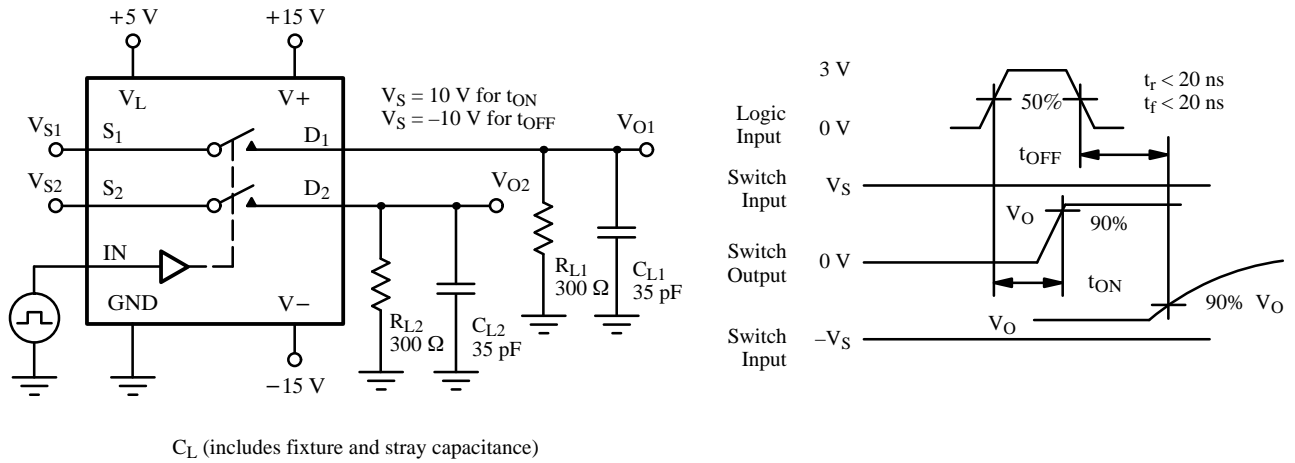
+5 V
+15 V
$V_L$
V+
$V_S = 10$ V for $t_{ON}$
$V_S = -10$ V for $t_{OFF}$
$V_{S1}$
$S_1$
$D_1$
$V_{O1}$
$V_{S2}$
$S_2$
$D_2$
$V_{O2}$
IN
GND
V−
−15 V
$R_{L2}$
300 Ω
$C_{L2}$
35 pF
$R_{L1}$
300 Ω
$C_{L1}$
35 pF

3 V
$t_r < 20$ ns
$t_f < 20$ ns
Logic Input
0 V
50%
$t_{OFF}$
Switch Input
$V_S$
$V_O$
90%
Switch Output
0 V
$t_{ON}$
90% $V_O$
$V_O$
Switch Input
$-V_S$

$C_L$ (includes fixture and stray capacitance)